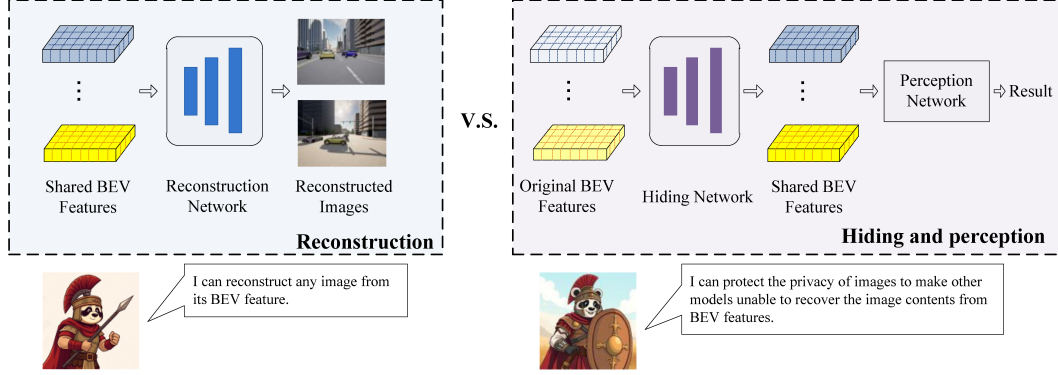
Shared BEV Features

Reconstruction Network

Reconstructed Images

Reconstruction

V.S.

Original BEV Features

Hiding Network

Shared BEV Features

Perception Network

Result

Hiding and perception

I can reconstruct any image from its BEV feature.

I can protect the privacy of images to make other models unable to recover the image contents from BEV features.